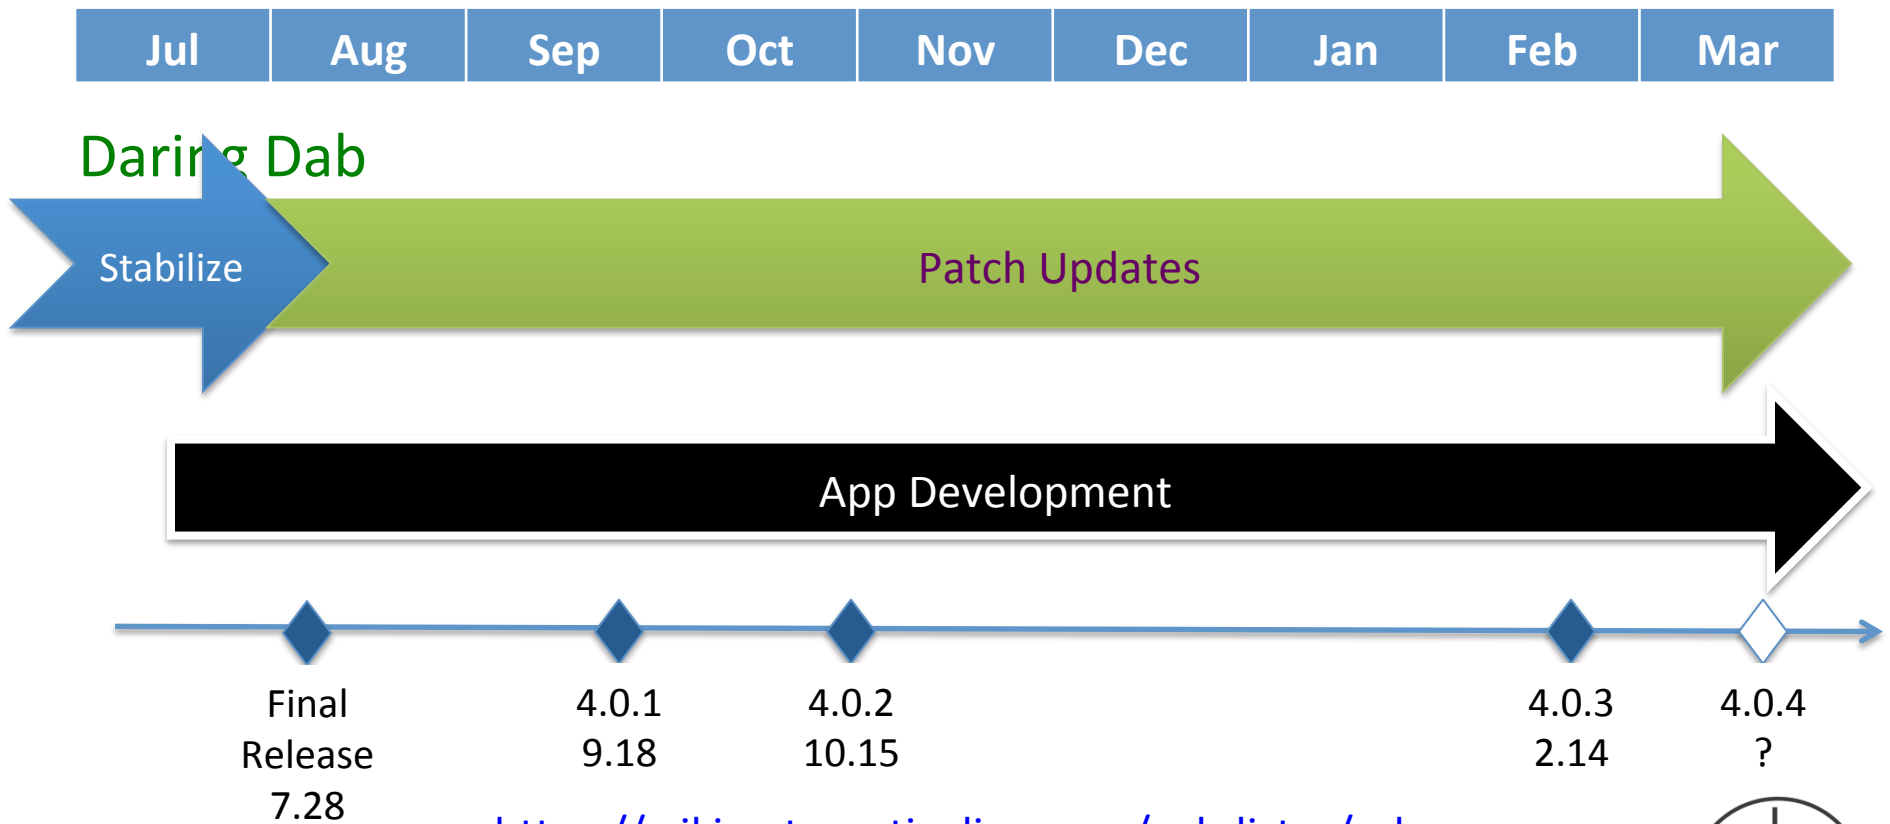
| Jul | Aug | Sep | Oct | Nov | Dec | Jan | Feb | Mar |
|---|---|---|---|---|---|---|---|---|

Darir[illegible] Dab

Stabilize

Patch Updates

App Development

Final Release 7.28

4.0.1 9.18

4.0.2 10.15

4.0.3 2.14

4.0.4 ?

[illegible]